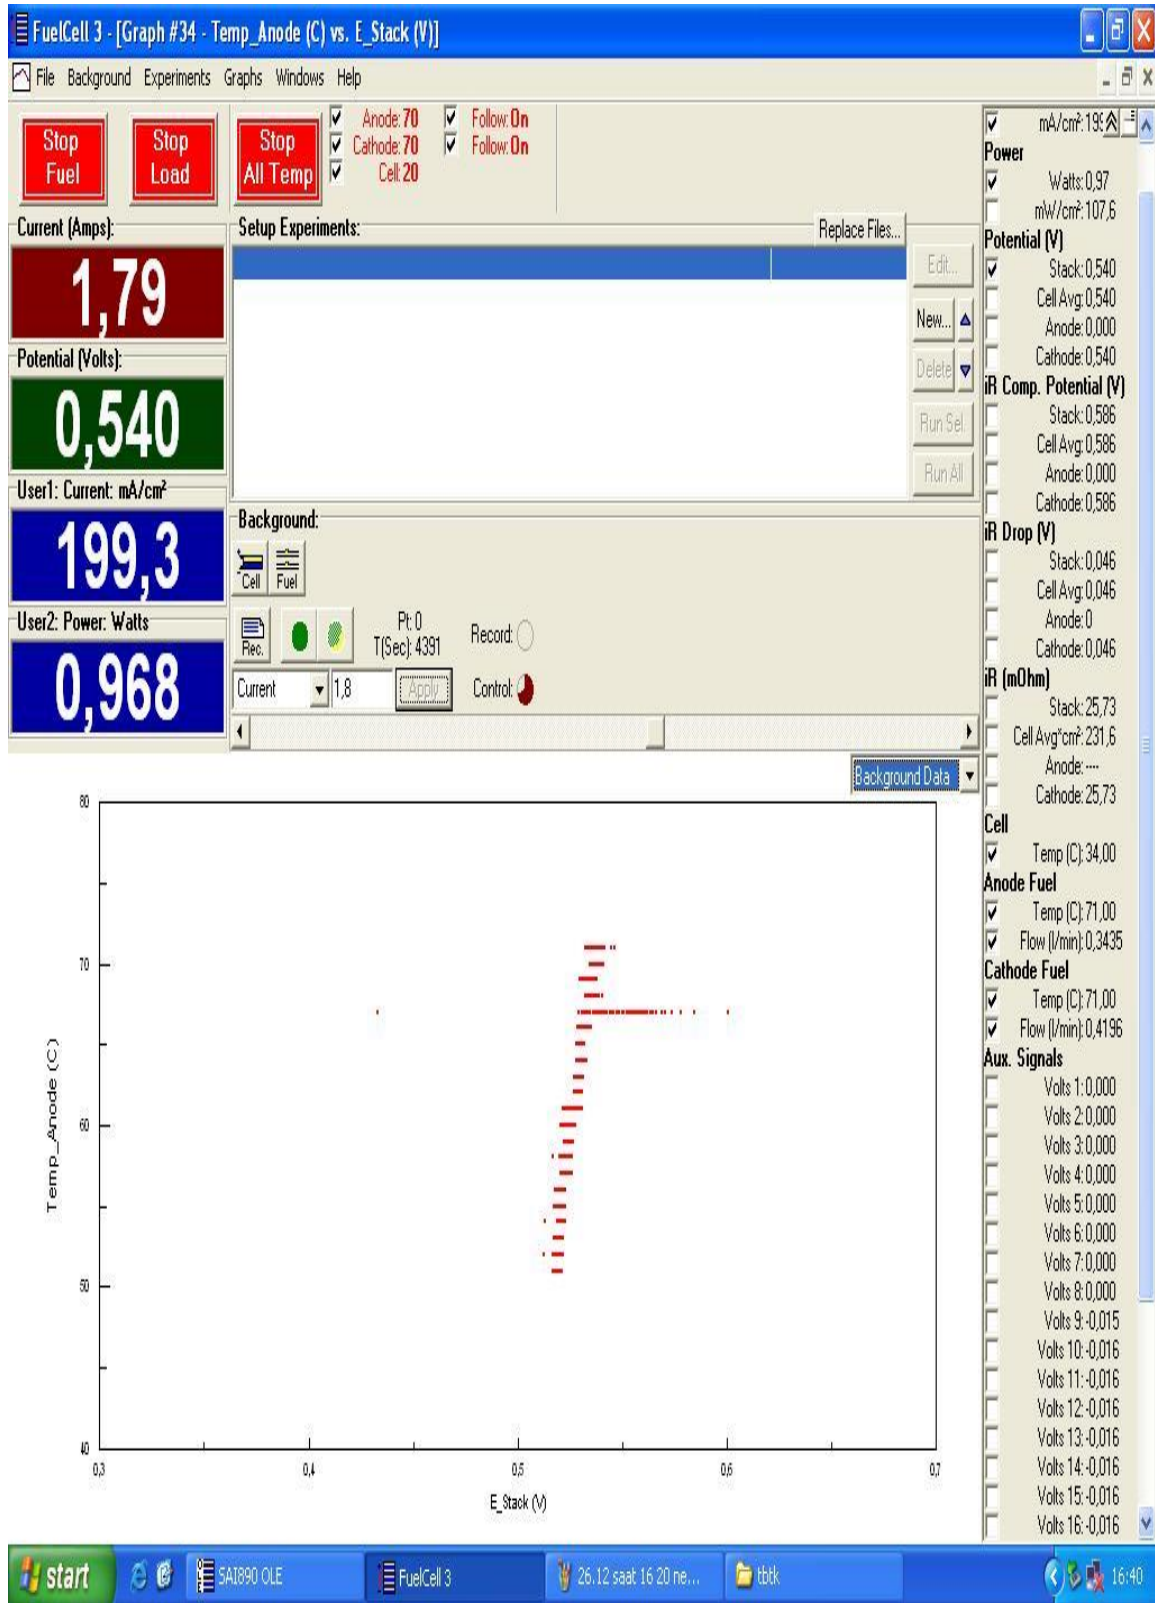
FuelCell 3 - [Graph #34 - Temp_Anode (C) vs. E_Stack (V)]

File Background Experiments Graphs Windows Help

Stop Fuel
Stop Load
Stop All Temp

Anode: 70
Cathode: 70
Cell: 20
Follow: On
Follow: On

Current (Amps):
1,79
Potential (Volts):
0,540
User1: Current: mA/cm²
199,3
User2: Power: Watts
0,968

Setup Experiments:
Replace Files...
Edit...
New...
Delete
Run Sel
Run All

Background:
Cell
Fuel
Rec.
Pt: 0
T(Sec): 4391
Record:
Control:
Current
1,8
Apply

Background Data

mA/cm²: 199
Power
Watts: 0,97
mW/cm²: 107,6
Potential (V)
Stack: 0,540
Cell Avg: 0,540
Anode: 0,000
Cathode: 0,540
iR Comp. Potential (V)
Stack: 0,586
Cell Avg: 0,586
Anode: 0,000
Cathode: 0,586
iR Drop (V)
Stack: 0,046
Cell Avg: 0,046
Anode: 0
Cathode: 0,046
iR (mOhm)
Stack: 25,73
Cell Avg*cm²: 231,6
Anode: ---
Cathode: 25,73
Cell
Temp (C): 34,00
Anode Fuel
Temp (C): 71,00
Flow (l/min): 0,3435
Cathode Fuel
Temp (C): 71,00
Flow (l/min): 0,4196
Aux. Signals
Volts 1: 0,000
Volts 2: 0,000
Volts 3: 0,000
Volts 4: 0,000
Volts 5: 0,000
Volts 6: 0,000
Volts 7: 0,000
Volts 8: 0,000
Volts 9: -0,015
Volts 10: -0,016
Volts 11: -0,016
Volts 12: -0,016
Volts 13: -0,016
Volts 14: -0,016
Volts 15: -0,016
Volts 16: -0,016

80
70
60
50
40
Temp_Anode (C)
0,3
0,4
0,5
0,6
0,7
E_Stack (V)

start
SAI890 OLE
FuelCell 3
26.12 saat 16 20 ne...
tbtk
16:40